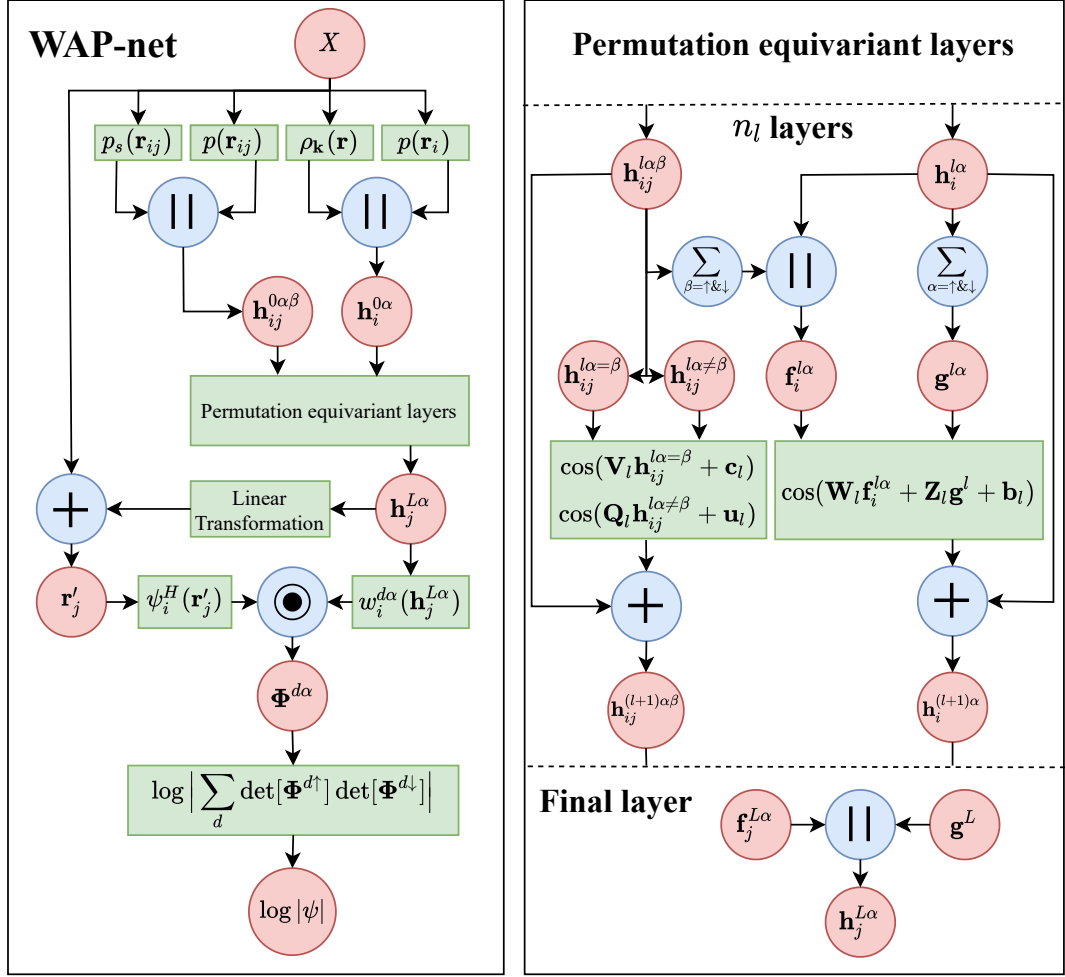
WAP-net

$X$

$p_s(\mathbf{r}_{ij})$ $p(\mathbf{r}_{ij})$ $\rho_{\mathbf{k}}(\mathbf{r})$ $p(\mathbf{r}_i)$

$||$ $||$

$\mathbf{h}_{ij}^{0\alpha\beta}$ $\mathbf{h}_i^{0\alpha}$

Permutation equivariant layers

$+$

Linear Transformation

$\mathbf{h}_j^{L\alpha}$

$\mathbf{r}'_j$ $\psi_i^H(\mathbf{r}'_j)$ $\odot$ $w_i^{d\alpha}(\mathbf{h}_j^{L\alpha})$

$\mathbf{\Phi}^{d\alpha}$

$\log\left|\sum_d \det[\mathbf{\Phi}^{d\uparrow}]\det[\mathbf{\Phi}^{d\downarrow}]\right|$

$\log|\psi|$

Permutation equivariant layers

$n_l$ layers

$\mathbf{h}_{ij}^{l\alpha\beta}$ $\mathbf{h}_i^{l\alpha}$

$\sum_{\beta=\uparrow\&\downarrow}$ $||$ $\sum_{\alpha=\uparrow\&\downarrow}$

$\mathbf{h}_{ij}^{l\alpha=\beta}$ $\mathbf{h}_{ij}^{l\alpha\neq\beta}$ $\mathbf{f}_i^{l\alpha}$ $\mathbf{g}^{l\alpha}$

$\cos(\mathbf{V}_l\mathbf{h}_{ij}^{l\alpha=\beta}+\mathbf{c}_l)$
$\cos(\mathbf{Q}_l\mathbf{h}_{ij}^{l\alpha\neq\beta}+\mathbf{u}_l)$

$\cos(\mathbf{W}_l\mathbf{f}_i^{l\alpha}+\mathbf{Z}_l\mathbf{g}^l+\mathbf{b}_l)$

$+$ $+$

$\mathbf{h}_{ij}^{(l+1)\alpha\beta}$ $\mathbf{h}_i^{(l+1)\alpha}$

Final layer

$\mathbf{f}_j^{L\alpha}$ $||$ $\mathbf{g}^L$

$\mathbf{h}_j^{L\alpha}$